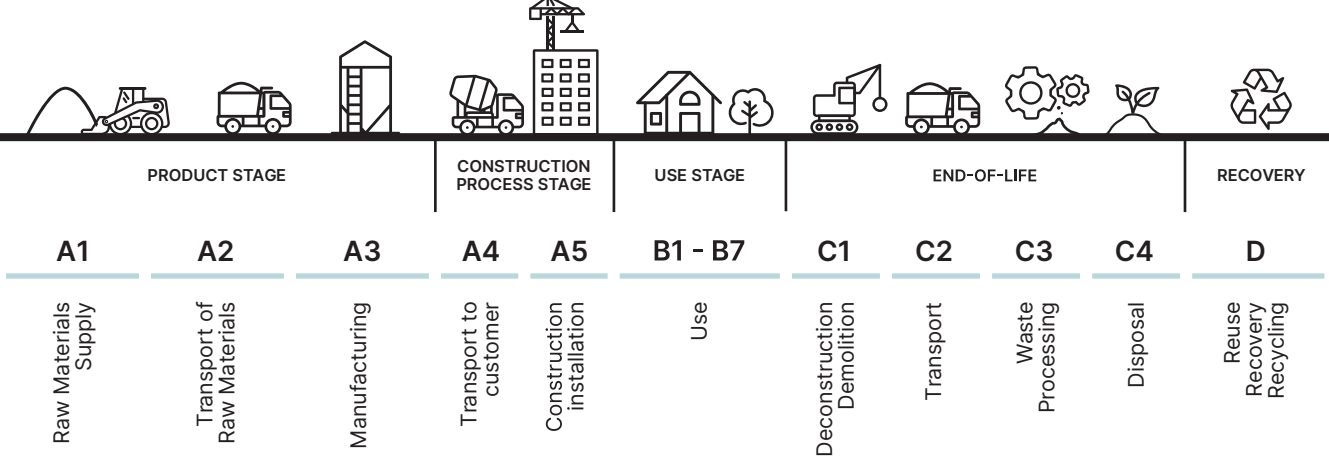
PRODUCT STAGE

CONSTRUCTION PROCESS STAGE

USE STAGE

END-OF-LIFE

RECOVERY

| A1 | A2 | A3 | A4 | A5 | B1 - B7 | C1 | C2 | C3 | C4 | D |
|---|---|---|---|---|---|---|---|---|---|---|
| Raw Materials Supply | Transport of Raw Materials | Manufacturing | Transport to customer | Construction installation | Use | Deconstruction Demolition | Transport | Waste Processing | Disposal | Reuse Recovery Recycling |